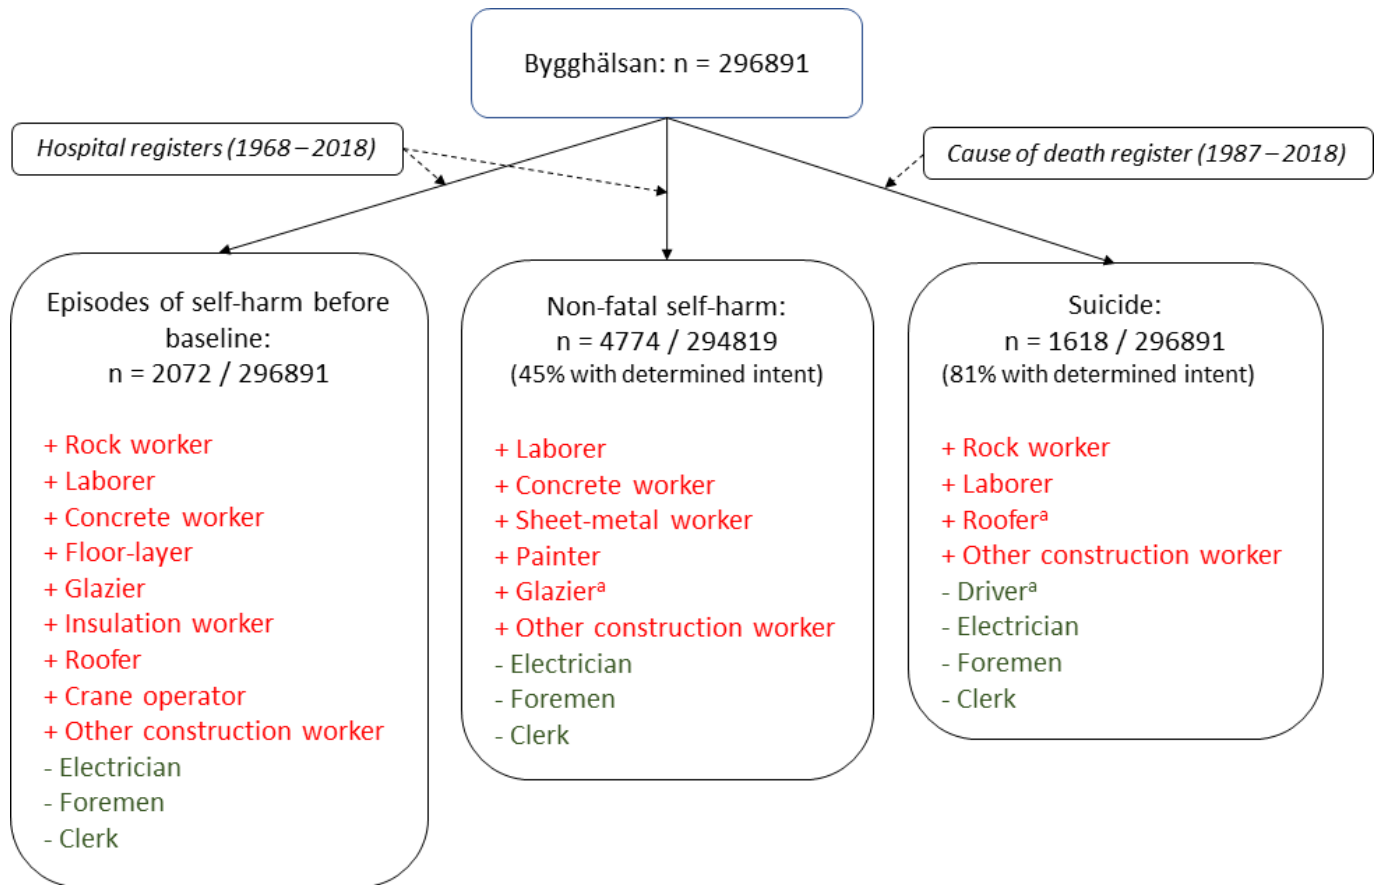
Bygghälsan: n = 296891

Hospital registers (1968 – 2018)

Cause of death register (1987 – 2018)

Episodes of self-harm before baseline:
n = 2072 / 296891

+ Rock worker
+ Laborer
+ Concrete worker
+ Floor-layer
+ Glazier
+ Insulation worker
+ Roofer
+ Crane operator
+ Other construction worker
- Electrician
- Foremen
- Clerk

Non-fatal self-harm:
n = 4774 / 294819
(45% with determined intent)

+ Laborer
+ Concrete worker
+ Sheet-metal worker
+ Painter
+ Glazier$^{a}$
+ Other construction worker
- Electrician
- Foremen
- Clerk

Suicide:
n = 1618 / 296891
(81% with determined intent)

+ Rock worker
+ Laborer
+ Roofer$^{a}$
+ Other construction worker
- Driver$^{a}$
- Electrician
- Foremen
- Clerk